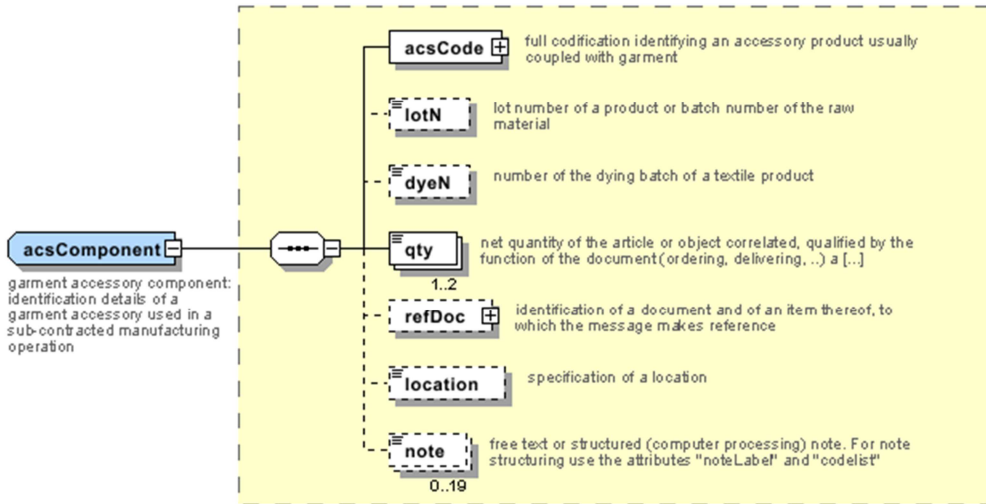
acsComponent

garment accessory component: identification details of a garment accessory used in a sub-contracted manufacturing operation

acsCode

full codification identifying an accessory product usually coupled with garment

lotN

lot number of a product or batch number of the raw material

dyeN

number of the dying batch of a textile product

qty

1..2

net quantity of the article or object correlated, qualified by the function of the document (ordering, delivering, ..) a [...]

refDoc

identification of a document and of an item thereof, to which the message makes reference

location

specification of a location

note

0..19

free text or structured (computer processing) note. For note structuring use the attributes "noteLabel" and "codelist"